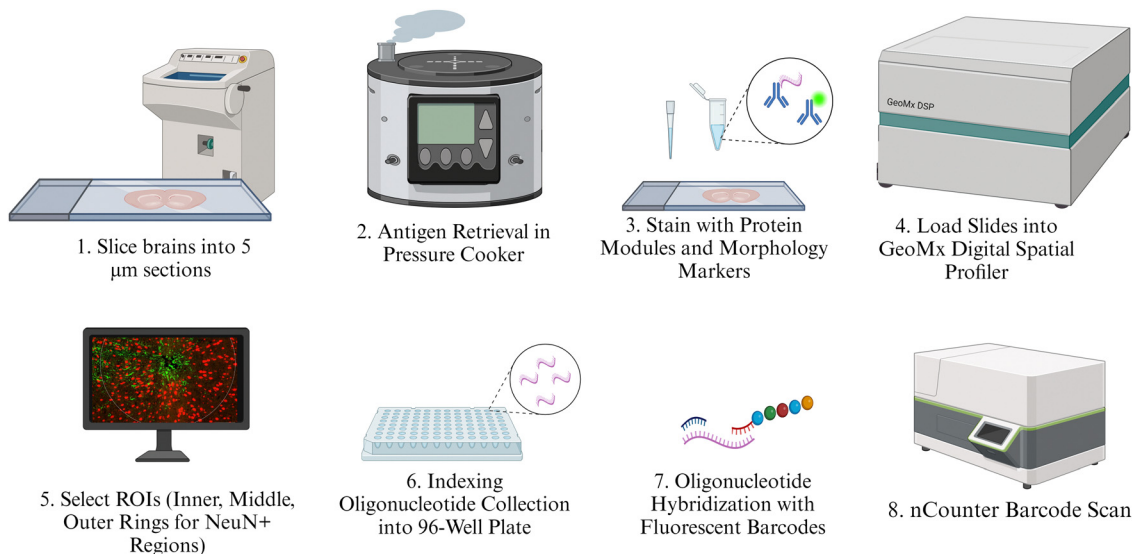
1. Slice brains into 5 μm sections

2. Antigen Retrieval in Pressure Cooker

3. Stain with Protein Modules and Morphology Markers

GeoMx DSP

4. Load Slides into GeoMx Digital Spatial Profiler

5. Select ROIs (Inner, Middle, Outer Rings for NeuN+ Regions)

6. Indexing Oligonucleotide Collection into 96-Well Plate

7. Oligonucleotide Hybridization with Fluorescent Barcodes

8. nCounter Barcode Scan